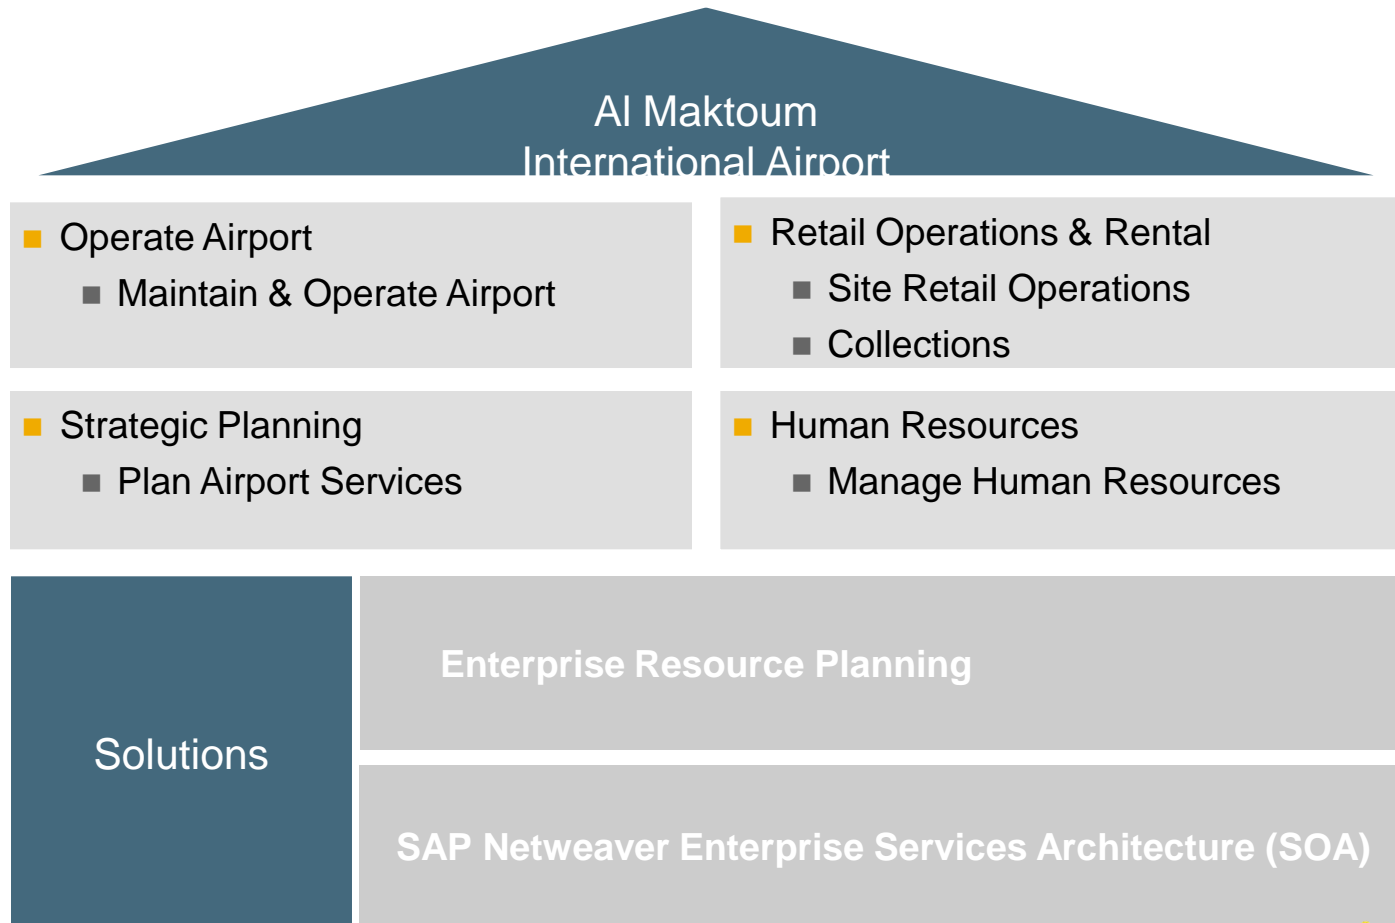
Al Maktoum International Airport

Operate Airport
Maintain & Operate Airport

Retail Operations & Rental
Site Retail Operations
Collections

Strategic Planning
Plan Airport Services

Human Resources
Manage Human Resources

Solutions

Enterprise Resource Planning

SAP Netweaver Enterprise Services Architecture (SOA)